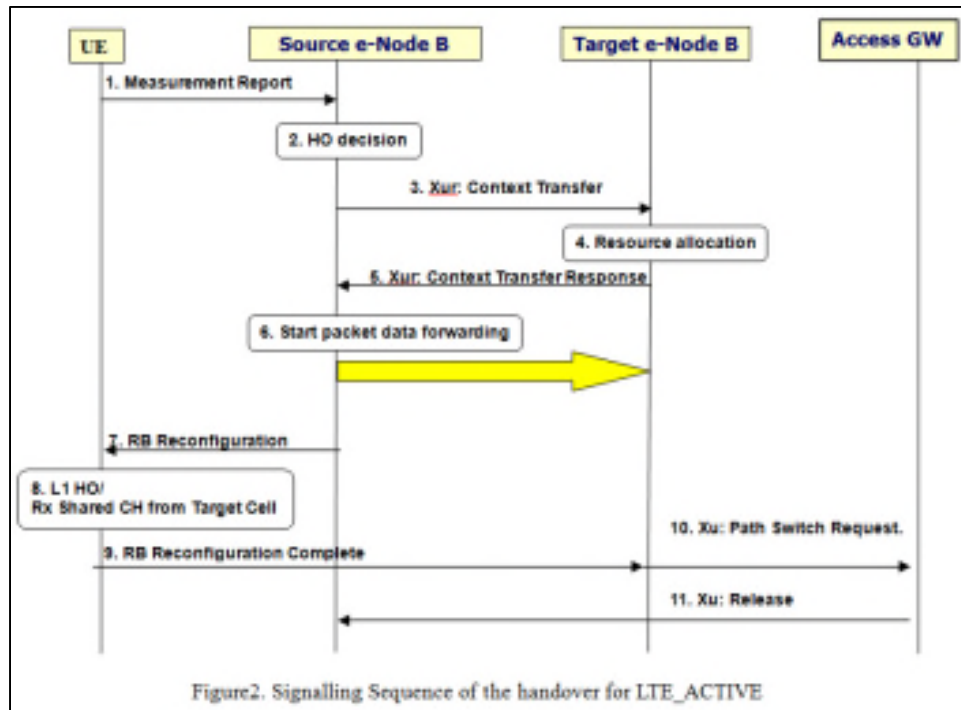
UE

Source e-Node B

Target e-Node B

Access GW

1. Measurement Report

2. HO decision

3. Xur: Context Transfer

4. Resource allocation

5. Xur: Context Transfer Response

6. Start packet data forwarding

7. RB Reconfiguration

8. L1 HO/
Rx Shared CH from Target Cell

10. Xu: Path Switch Request.

9. RB Reconfiguration Complete

11. Xu: Release

Figure2. Signalling Sequence of the handover for LTE_ACTIVE